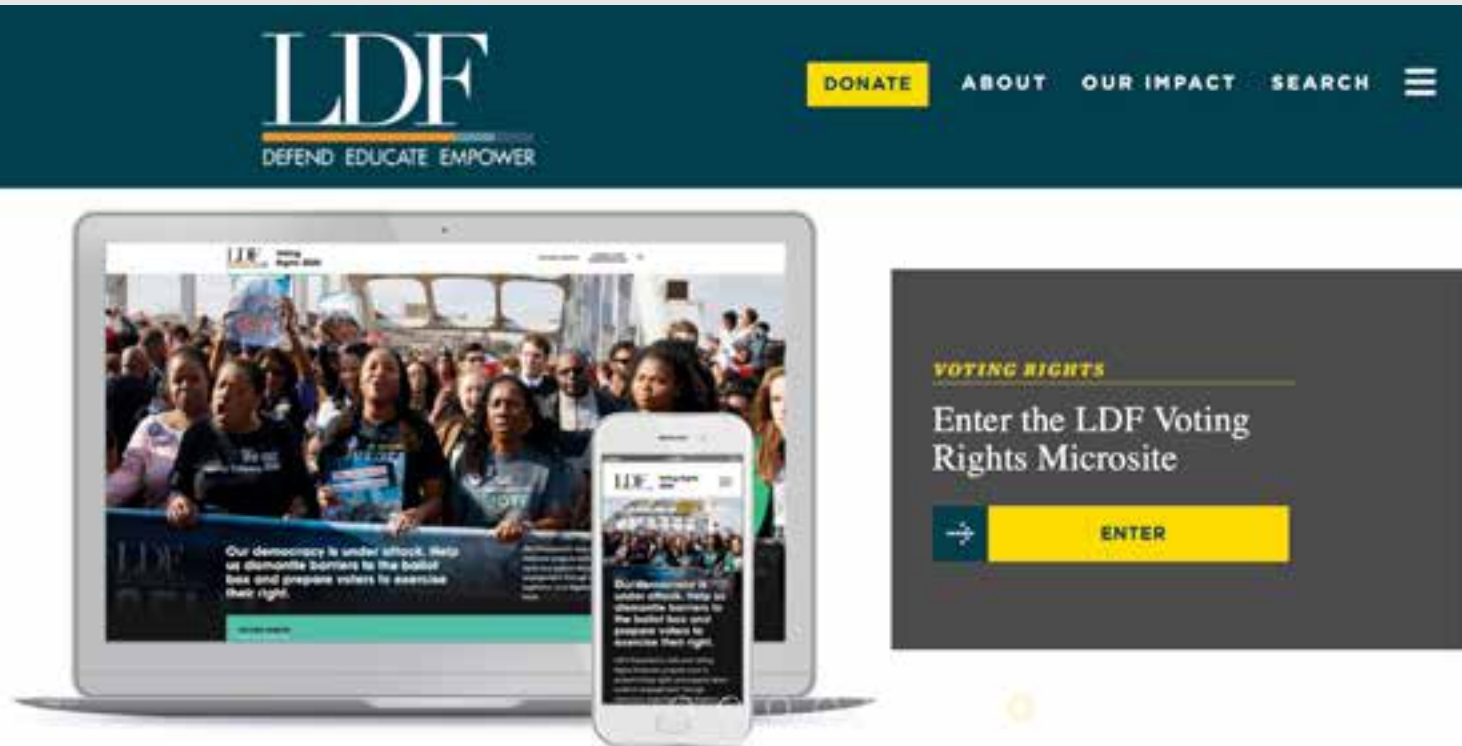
LDF
DEFEND EDUCATE EMPOWER

DONATE ABOUT OUR IMPACT SEARCH

LDF Voting Rights 2020

Our democracy is under attack. Help us dismantle barriers to the ballot box and prepare voters to exercise their right.

LDF Voting Rights 2020

Our democracy is under attack. Help us dismantle barriers to the ballot box and prepare voters to exercise their right.

VOTING RIGHTS
Enter the LDF Voting Rights Microsite

ENTER